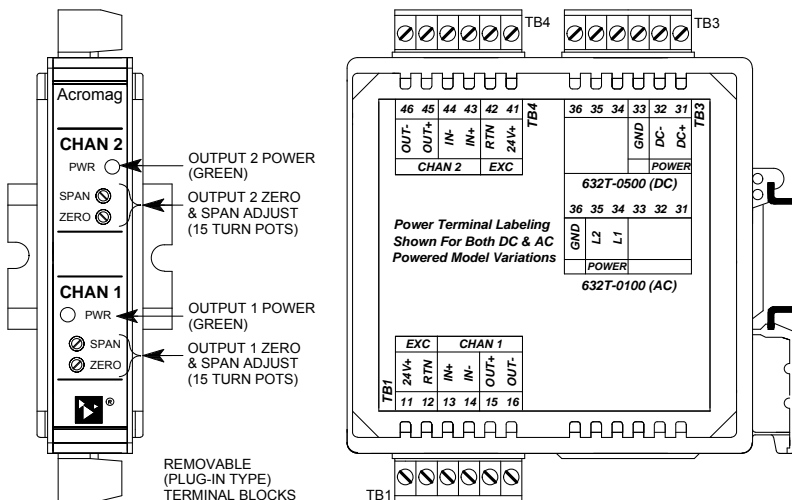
Acromag

CHAN 2

PWR

SPAN

ZERO

CHAN 1

PWR

SPAN

ZERO

®

OUTPUT 2 POWER (GREEN)

OUTPUT 2 ZERO & SPAN ADJUST (15 TURN POTS)

OUTPUT 1 POWER (GREEN)

OUTPUT 1 ZERO & SPAN ADJUST (15 TURN POTS)

REMOVABLE (PLUG-IN TYPE) TERMINAL BLOCKS

TB4

TB3

| 46 | 45 | 44 | 43 | 42 | 41 |
|---|---|---|---|---|---|
| OUT- | OUT+ | IN- | IN+ | RTN | 24V+ |
| CHAN 2 | | | | EXC | |

TB4

| 36 | 35 | 34 | 33 | 32 | 31 |
|---|---|---|---|---|---|
| | | | GND | DC- | DC+ |
| | | | POWER | | |

TB3

632T-0500 (DC)

| 36 | 35 | 34 | 33 | 32 | 31 |
|---|---|---|---|---|---|
| GND | L2 | L1 | | | |
| POWER | | | | | |

632T-0100 (AC)

Power Terminal Labeling Shown For Both DC & AC Powered Model Variations

TB1

| EXC | | CHAN 1 | | | |
|---|---|---|---|---|---|
| 24V+ | RTN | IN+ | IN- | OUT+ | OUT- |
| 11 | 12 | 13 | 14 | 15 | 16 |

TB1